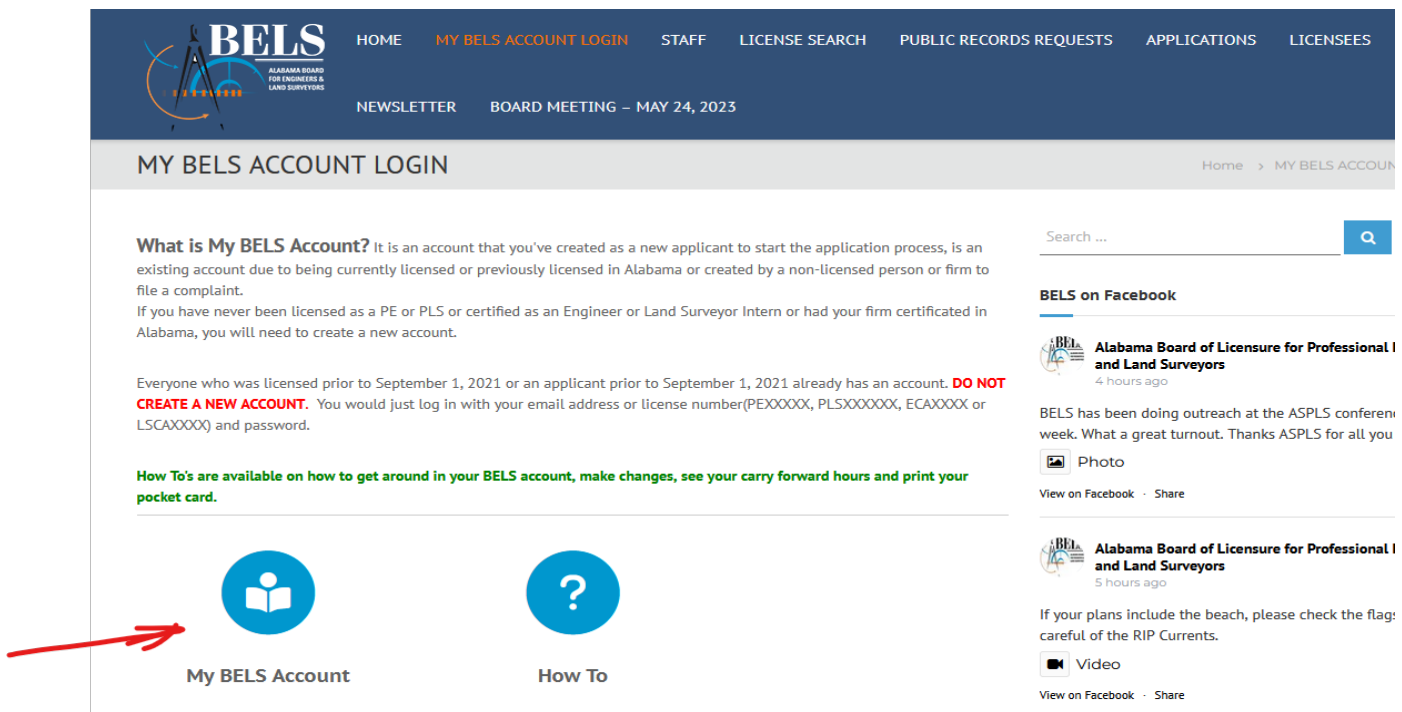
BELS
ALABAMA BOARD FOR ENGINEERS & LAND SURVEYORS

HOME MY BELS ACCOUNT LOGIN STAFF LICENSE SEARCH PUBLIC RECORDS REQUESTS APPLICATIONS LICENSEES

NEWSLETTER BOARD MEETING – MAY 24, 2023

MY BELS ACCOUNT LOGIN

Home > MY BELS ACCOUN

What is My BELS Account? It is an account that you've created as a new applicant to start the application process, is an existing account due to being currently licensed or previously licensed in Alabama or created by a non-licensed person or firm to file a complaint.
If you have never been licensed as a PE or PLS or certified as an Engineer or Land Surveyor Intern or had your firm certificated in Alabama, you will need to create a new account.

Everyone who was licensed prior to September 1, 2021 or an applicant prior to September 1, 2021 already has an account. DO NOT CREATE A NEW ACCOUNT. You would just log in with your email address or license number(PEXXXXX, PLSXXXXXX, ECAXXXX or LSCAXXXX) and password.

How To's are available on how to get around in your BELS account, make changes, see your carry forward hours and print your pocket card.

My BELS Account

How To

Search ...

BELS on Facebook

Alabama Board of Licensure for Professional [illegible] and Land Surveyors
4 hours ago

BELS has been doing outreach at the ASPLS conferen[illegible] week. What a great turnout. Thanks ASPLS for all you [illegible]

Photo

View on Facebook · Share

Alabama Board of Licensure for Professional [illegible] and Land Surveyors
5 hours ago

If your plans include the beach, please check the flag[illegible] careful of the RIP Currents.

Video

View on Facebook · Share